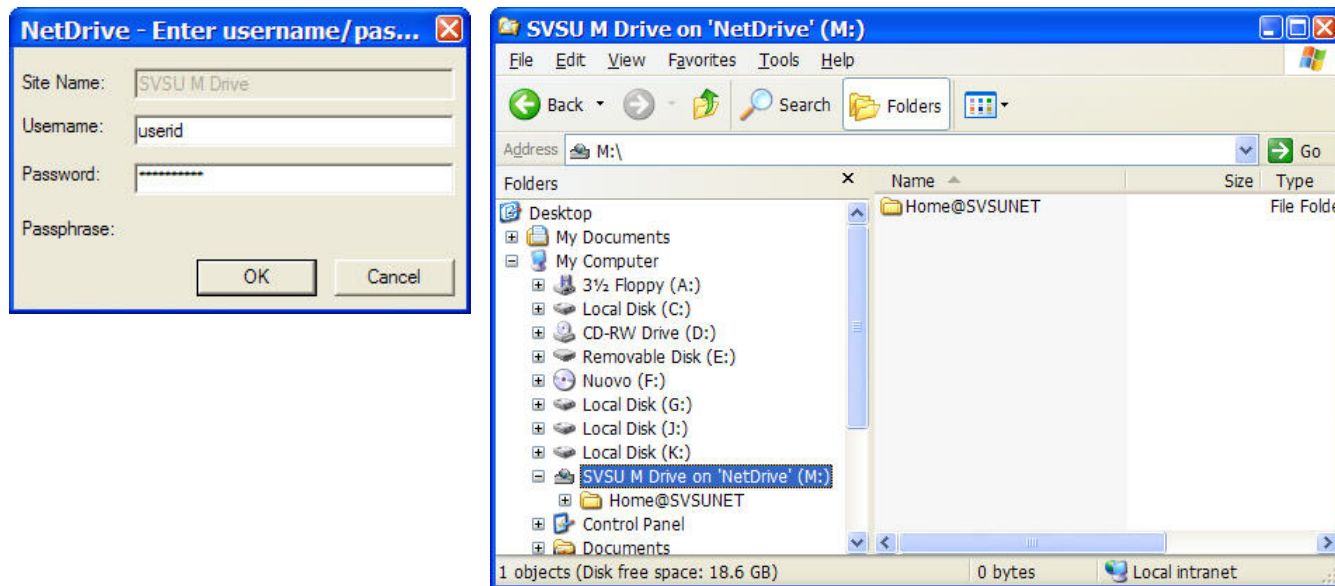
NetDrive - Enter username/pas...

Site Name: SVSU M Drive
Username: userid
Password: ••••••••••••
Passphrase:

OK Cancel

SVSU M Drive on 'NetDrive' (M:)

File Edit View Favorites Tools Help

Back Search Folders

Address M:\ Go

Folders ×

Desktop
My Documents
My Computer
3½ Floppy (A:)
Local Disk (C:)
CD-RW Drive (D:)
Removable Disk (E:)
Nuovo (F:)
Local Disk (G:)
Local Disk (J:)
Local Disk (K:)
SVSU M Drive on 'NetDrive' (M:)
Home@SVSUNET
Control Panel
Documents

| Name | Size | Type |
|---|---|---|
| Home@SVSUNET | | File Folde |

1 objects (Disk free space: 18.6 GB) 0 bytes Local intranet